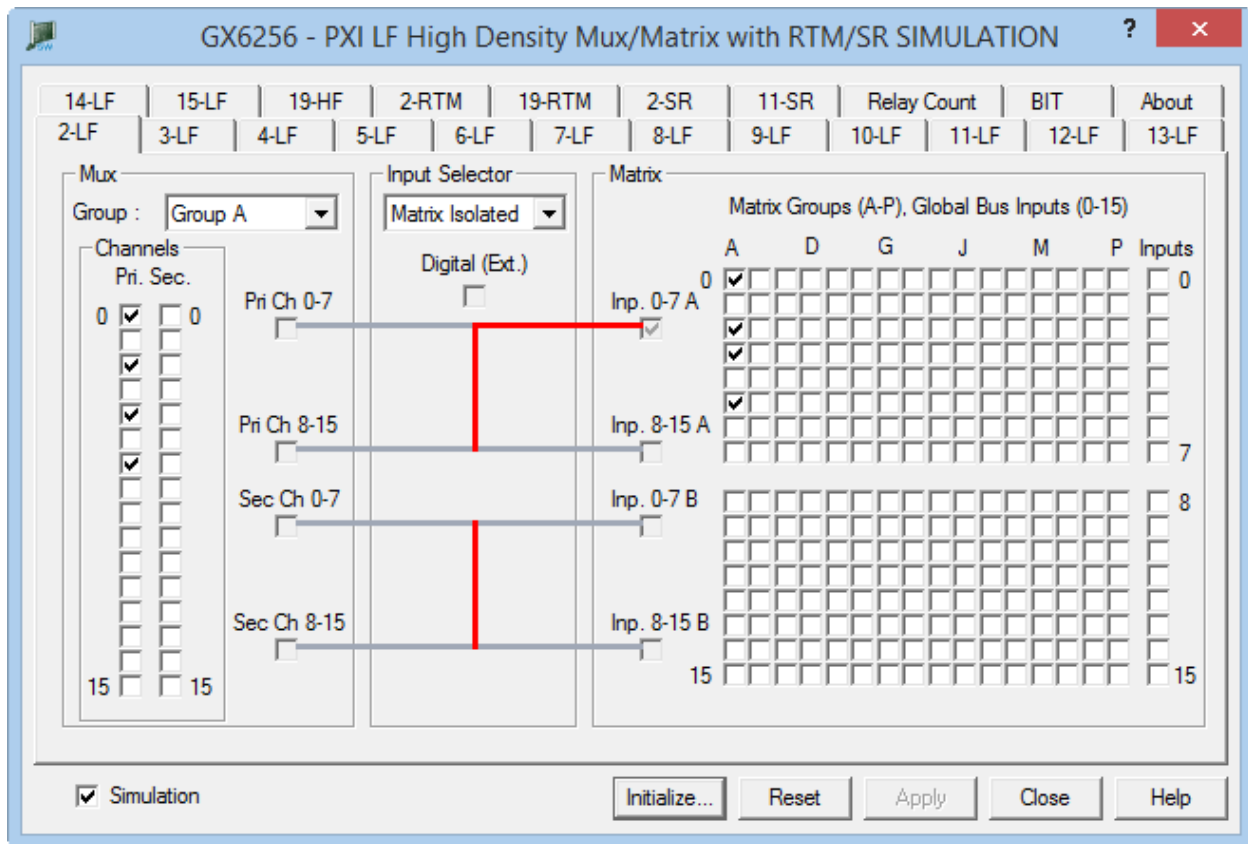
GX6256 - PXI LF High Density Mux/Matrix with RTM/SR SIMULATION

?

14-LF 15-LF 19-HF 2-RTM 19-RTM 2-SR 11-SR Relay Count BIT About
2-LF 3-LF 4-LF 5-LF 6-LF 7-LF 8-LF 9-LF 10-LF 11-LF 12-LF 13-LF

Mux
Group : Group A
Channels
Pri. Sec.
0 0
15 15

Pri Ch 0-7
Pri Ch 8-15
Sec Ch 0-7
Sec Ch 8-15

Input Selector
Matrix Isolated
Digital (Ext.)

Matrix
Matrix Groups (A-P), Global Bus Inputs (0-15)
A D G J M P Inputs
0 0
Inp. 0-7 A
Inp. 8-15 A
7
Inp. 0-7 B
8
Inp. 8-15 B
15 15

Simulation

Initialize... Reset Apply Close Help